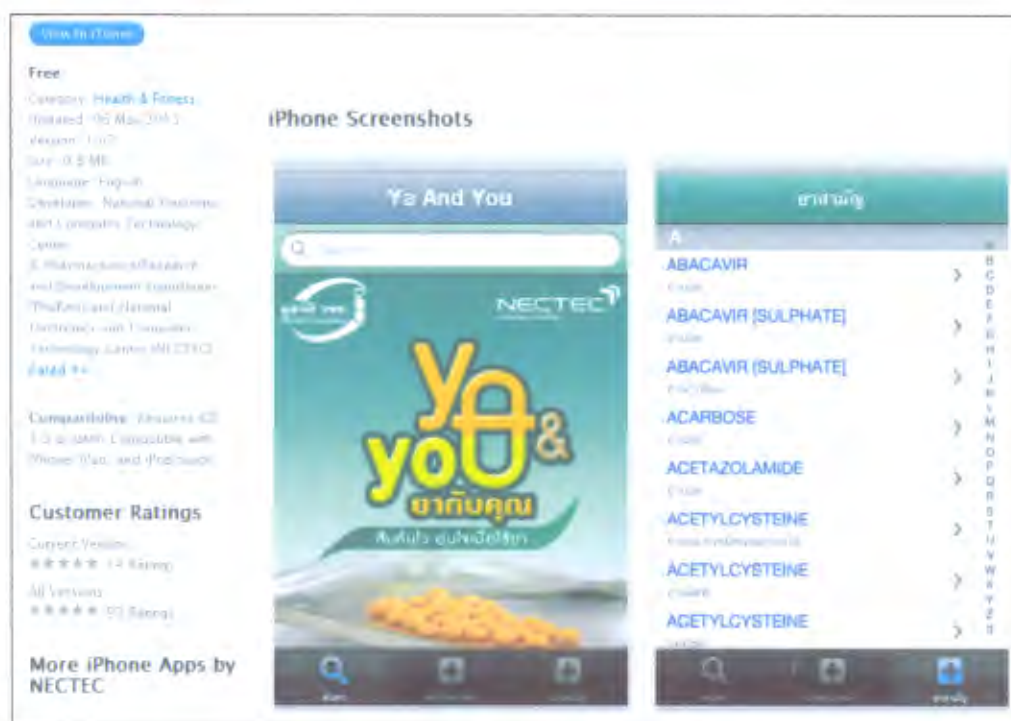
View In iTunes

Free

Category: Health & Fitness
Updated: 06 May 2013
Version: 1.0
Size: 0.5 MB
Language: English
Developer: National Electronics and Computer Technology Center & Pharmaceutical Research and Development Foundation (Thailand) and National Electronics and Computer Technology Center (NECTEC)
Detail ++

Compatibility: Requires iOS 3.0 or later. Compatible with iPhone, iPad, and iPod touch.

Customer Ratings

Current Version:
★★★★★ 14 Ratings

All Versions:
★★★★★ 93 Ratings

More iPhone Apps by NECTEC

iPhone Screenshots

Ya And You

Search

NECTEC

ya & you
ยากับคุณ

ยาสามัญ

A

ABACAVIR
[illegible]

ABACAVIR [SULPHATE]
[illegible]

ABACAVIR [SULPHATE]
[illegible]

ACARBOSE
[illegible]

ACETAZOLAMIDE
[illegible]

ACETYLCYSTEINE
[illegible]

ACETYLCYSTEINE
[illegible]

ACETYLCYSTEINE

A B C D E F G H I J K L M N O P Q R S T U V W X Y Z #

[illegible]

ยาสามัญ